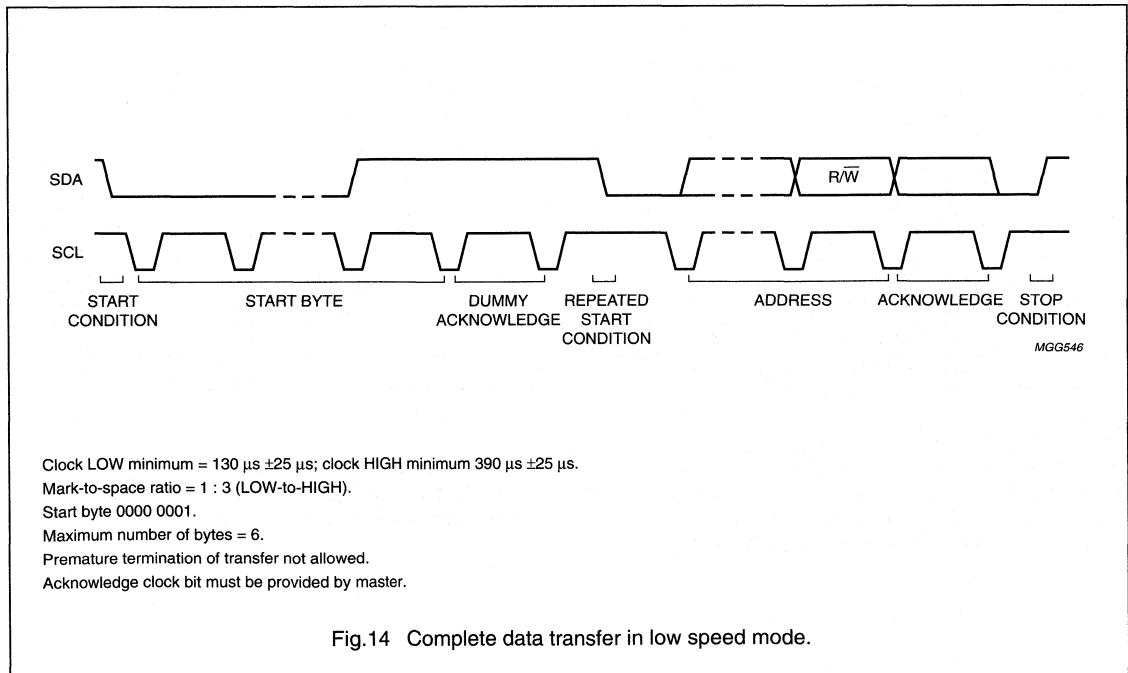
SDA

$R/\overline{W}$

SCL

START CONDITION

START BYTE

DUMMY ACKNOWLEDGE

REPEATED START CONDITION

ADDRESS

ACKNOWLEDGE

STOP CONDITION

MGG546

Clock LOW minimum = 130 μs ±25 μs; clock HIGH minimum 390 μs ±25 μs.
Mark-to-space ratio = 1 : 3 (LOW-to-HIGH).
Start byte 0000 0001.
Maximum number of bytes = 6.
Premature termination of transfer not allowed.
Acknowledge clock bit must be provided by master.

Fig.14 Complete data transfer in low speed mode.